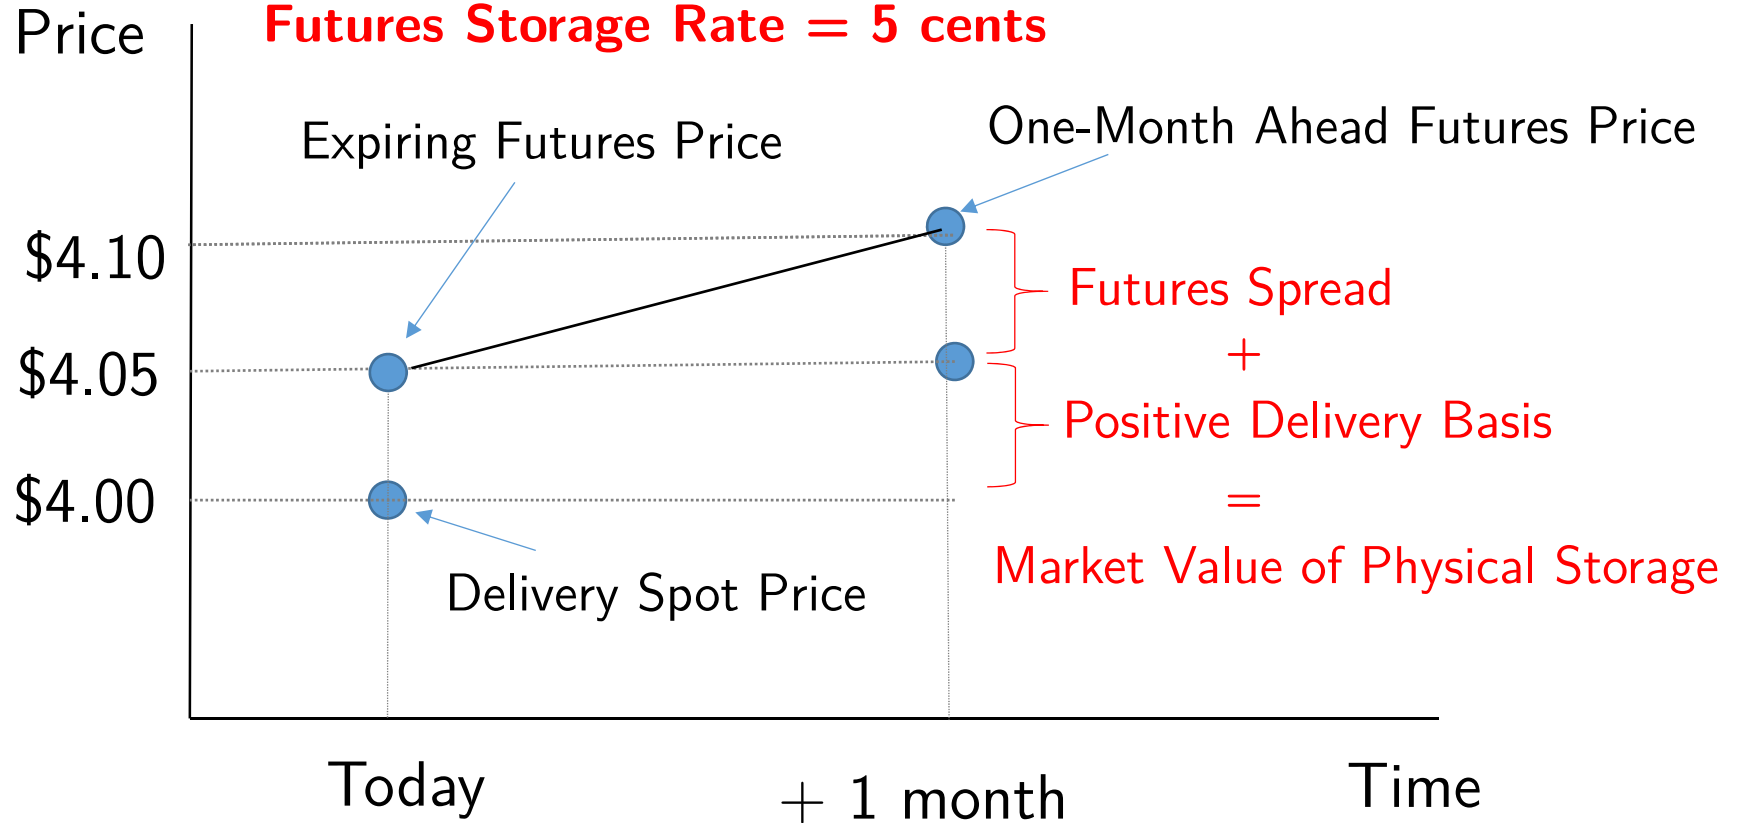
Price

Futures Storage Rate = 5 cents

Expiring Futures Price

One-Month Ahead Futures Price

\$4.10

\$4.05

\$4.00

Futures Spread

+

Positive Delivery Basis

=

Market Value of Physical Storage

Delivery Spot Price

Today

+ 1 month

Time